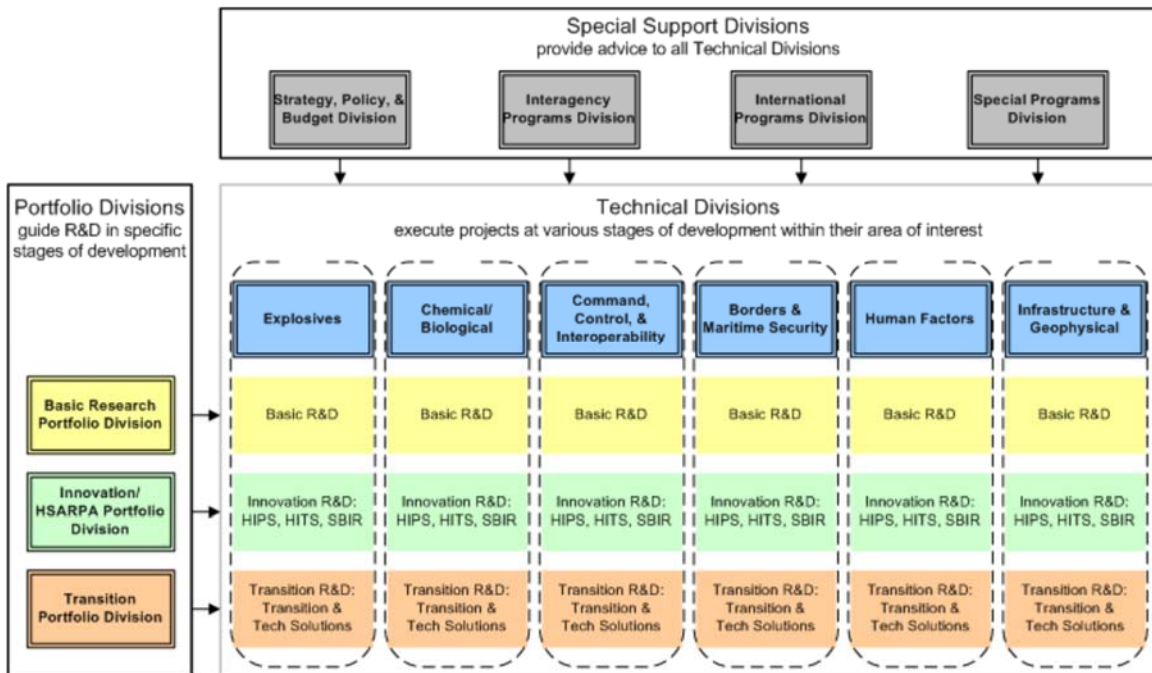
Special Support Divisions
provide advice to all Technical Divisions

Strategy, Policy, & Budget Division

Interagency Programs Division

International Programs Division

Special Programs Division

Portfolio Divisions
guide R&D in specific stages of development

Technical Divisions
execute projects at various stages of development within their area of interest

| Explosives | Chemical/ Biological | Command, Control, & Interoperability | Borders & Maritime Security | Human Factors | Infrastructure & Geophysical |
|---|---|---|---|---|---|
| Basic R&D | Basic R&D | Basic R&D | Basic R&D | Basic R&D | Basic R&D |
| Innovation R&D: HIPS, HITS, SBIR | Innovation R&D: HIPS, HITS, SBIR | Innovation R&D: HIPS, HITS, SBIR | Innovation R&D: HIPS, HITS, SBIR | Innovation R&D: HIPS, HITS, SBIR | Innovation R&D: HIPS, HITS, SBIR |
| Transition R&D: Transition & Tech Solutions | Transition R&D: Transition & Tech Solutions | Transition R&D: Transition & Tech Solutions | Transition R&D: Transition & Tech Solutions | Transition R&D: Transition & Tech Solutions | Transition R&D: Transition & Tech Solutions |

Basic Research Portfolio Division

Innovation/ HSARPA Portfolio Division

Transition Portfolio Division